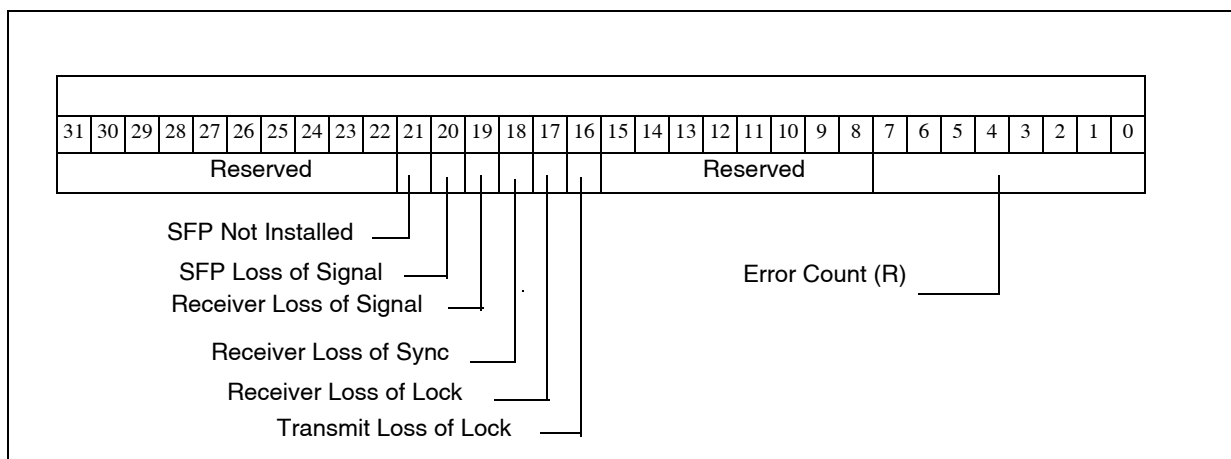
| 31 | 30 | 29 | 28 | 27 | 26 | 25 | 24 | 23 | 22 | 21 | 20 | 19 | 18 | 17 | 16 | 15 | 14 | 13 | 12 | 11 | 10 | 9 | 8 | 7 | 6 | 5 | 4 | 3 | 2 | 1 | 0 |
|---|---|---|---|---|---|---|---|---|---|---|---|---|---|---|---|---|---|---|---|---|---|---|---|---|---|---|---|---|---|---|---|
| Reserved | | | | | | | | | | | | | | | | Reserved | | | | | | | | | | | | | | | |

SFP Not Installed
SFP Loss of Signal
Receiver Loss of Signal
Receiver Loss of Sync
Receiver Loss of Lock
Transmit Loss of Lock
Error Count (R)